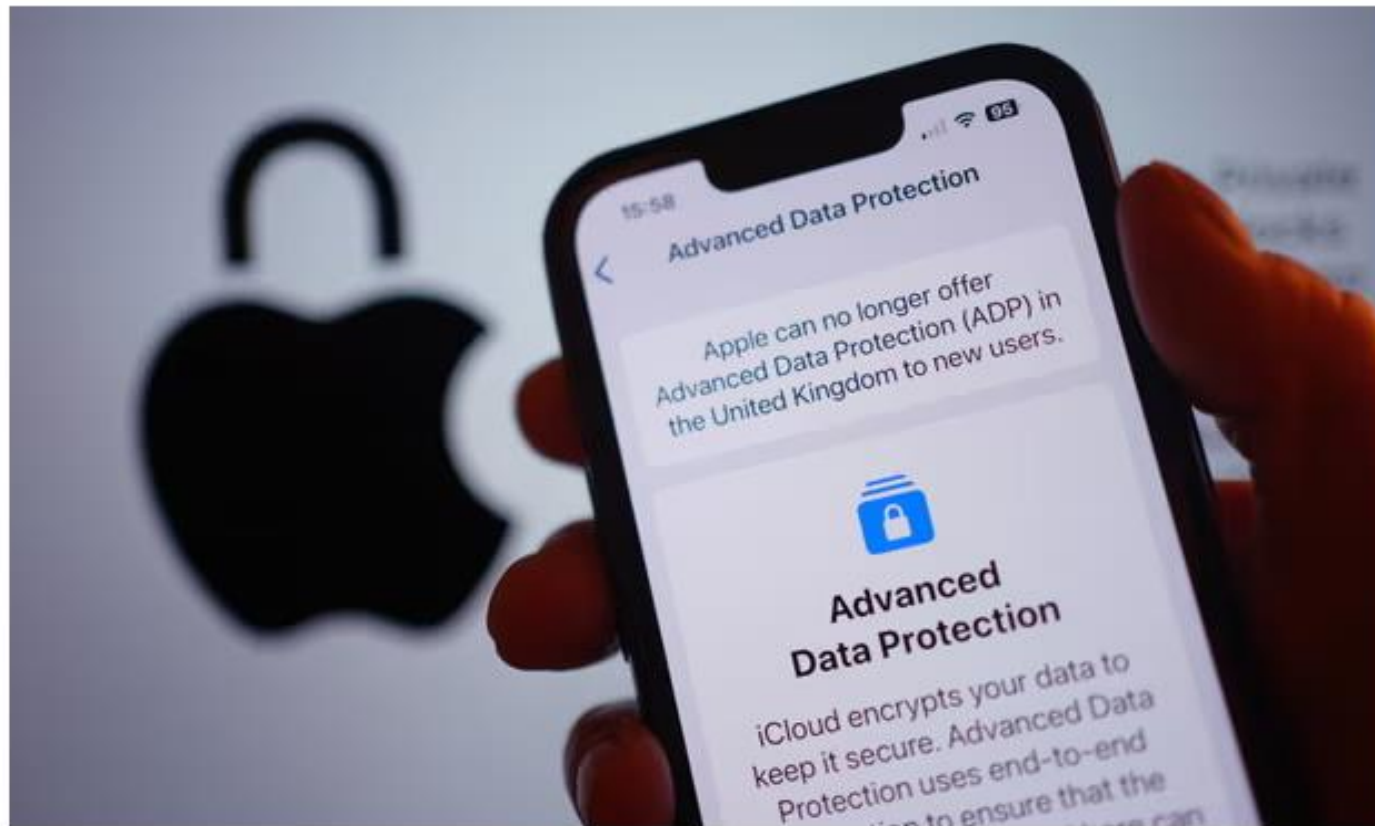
15:58

95

Advanced Data Protection

Apple can no longer offer Advanced Data Protection (ADP) in the United Kingdom to new users.

Advanced Data Protection

iCloud encrypts your data to keep it secure. Advanced Data Protection uses end-to-end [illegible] to ensure that the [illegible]